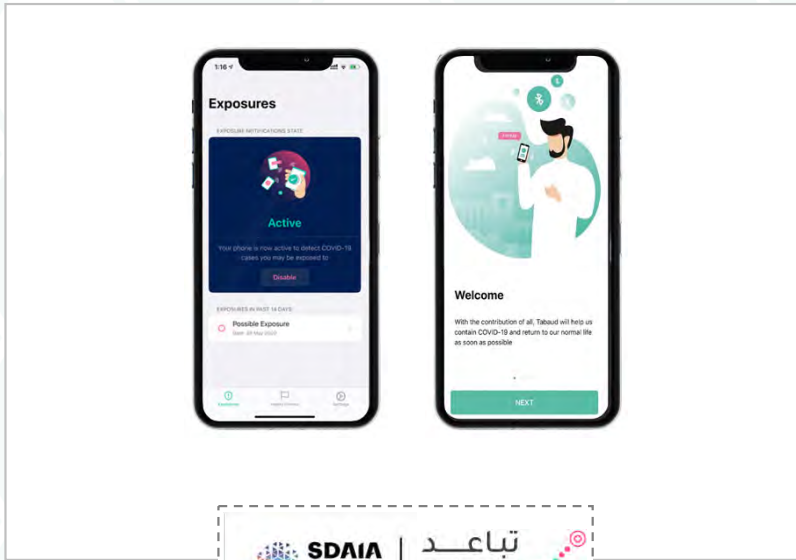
1:16

Exposures

EXPOSURE NOTIFICATIONS STATE

Active

Your phone is now active to detect COVID-19 cases you may be exposed to

Disable

EXPOSURES IN PAST 14 DAYS

Possible Exposure
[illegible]

Exposures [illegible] Settings

Welcome

With the contribution of all, Tabaud will help us contain COVID-19 and return to our normal life as soon as possible

NEXT

SDAIA | تباعد